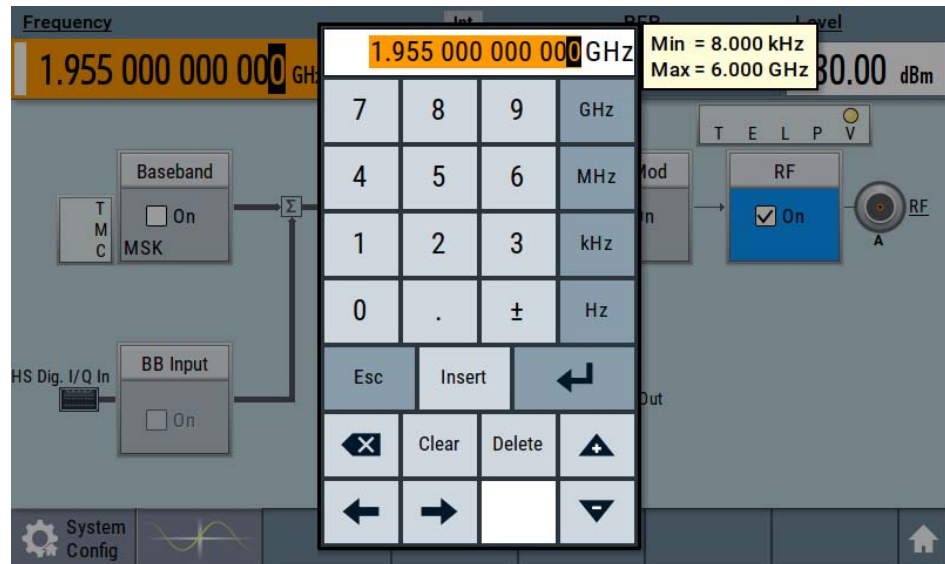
Frequency

Int

REF

Level

1.955 000 000 000 GHz

1.955 000 000 000 GHz

Min = 8.000 kHz
Max = 6.000 GHz

30.00 dBm

| 7 | 8 | 9 | GHz |
|---|---|---|---|
| 4 | 5 | 6 | MHz |
| 1 | 2 | 3 | kHz |
| 0 | . | ± | Hz |

Esc

Insert

Clear

Delete

T E L P V

Baseband

On

T
M
C

MSK

Σ

Mod

On

RF

On

RF

A

HS Dig. I/Q In

BB Input

On

Out

System Config